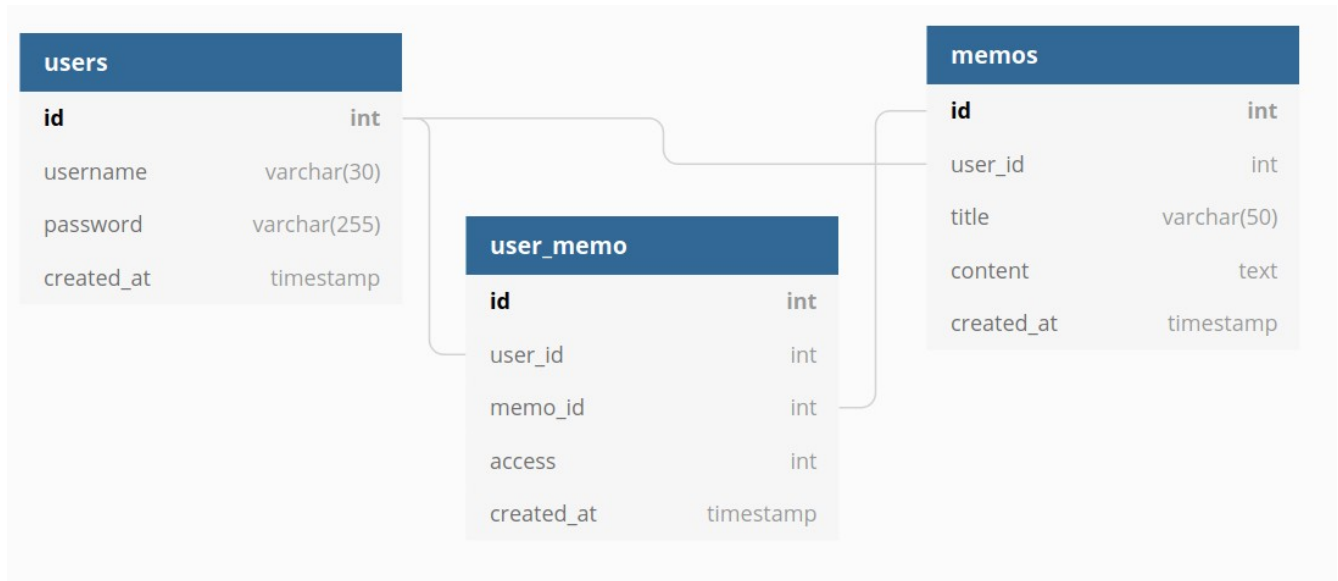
| users | |
|---|---|
| id | int |
| username | varchar(30) |
| password | varchar(255) |
| created_at | timestamp |

| user_memo | |
|---|---|
| id | int |
| user_id | int |
| memo_id | int |
| access | int |
| created_at | timestamp |

| memos | |
|---|---|
| id | int |
| user_id | int |
| title | varchar(50) |
| content | text |
| created_at | timestamp |